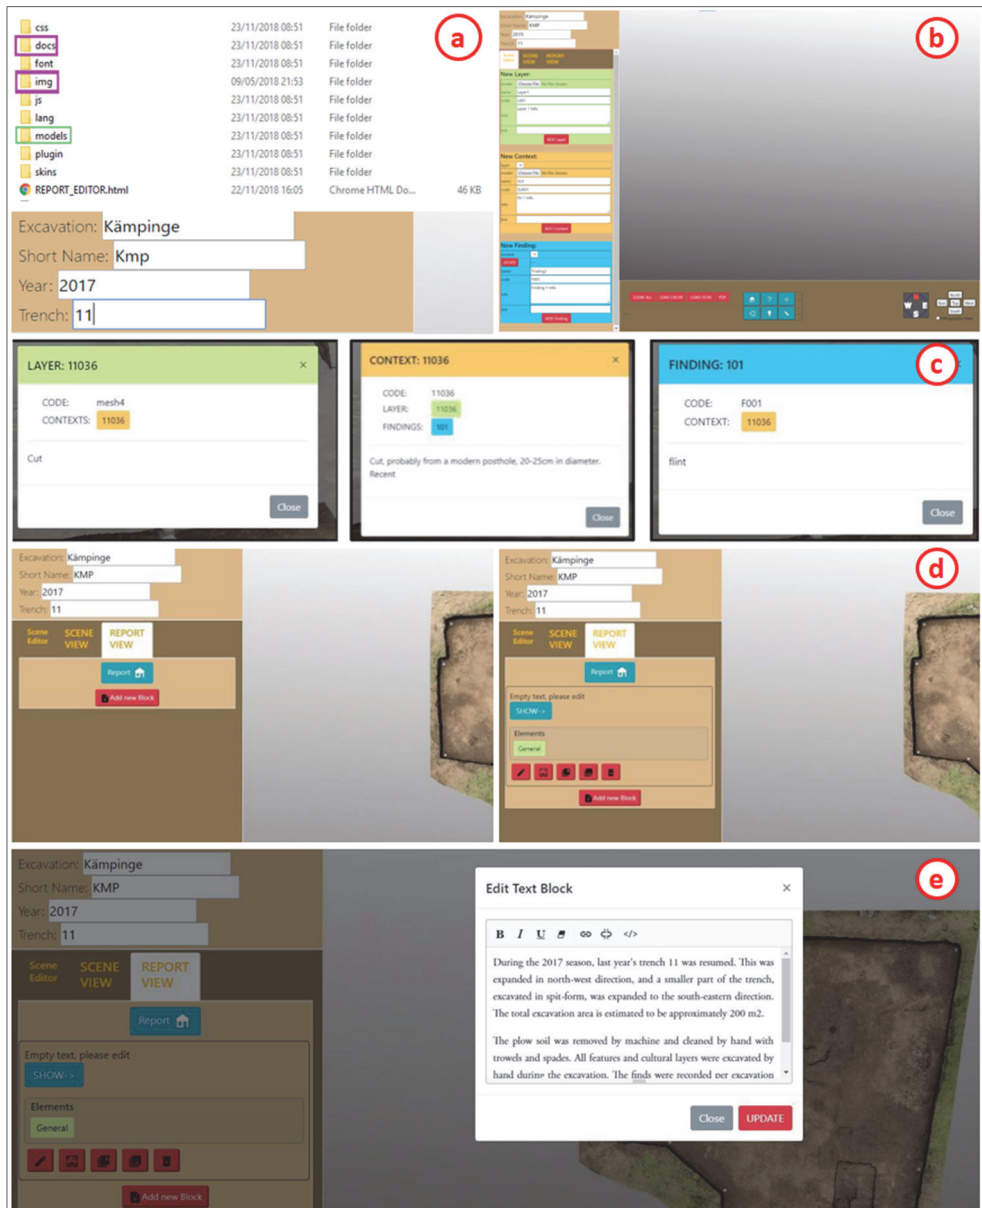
a

| | | | |
|---|---|---|---|
| css | 23/11/2018 08:51 | File folder | |
| docs | 23/11/2018 08:51 | File folder | |
| font | 23/11/2018 08:51 | File folder | |
| img | 09/05/2018 21:53 | File folder | |
| js | 23/11/2018 08:51 | File folder | |
| lang | 23/11/2018 08:51 | File folder | |
| models | 23/11/2018 08:51 | File folder | |
| plugin | 23/11/2018 08:51 | File folder | |
| skins | 23/11/2018 08:51 | File folder | |
| REPORT_EDITOR.html | 22/11/2018 16:05 | Chrome HTML Do... | 46 KB |

Excavation: Kämpinge
Short Name: Kmp
Year: 2017
Trench: 11

b

Excavation: Kämpinge
Short Name: KMP
Year: 2017
Trench: 11
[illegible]
New Layer:
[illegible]
ADD Layer
New Context:
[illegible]
ADD Context
New Finding:
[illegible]
ADD Finding
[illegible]

c

LAYER: 11036 ×
CODE: mesh4
CONTEXTS: 11036
Cut
Close

CONTEXT: 11036 ×
CODE: 11036
LAYER: 11036
FINDINGS: 101
Cut, probably from a modern posthole, 20-25cm in diameter. Recent
Close

FINDING: 101
CODE: F001
CONTEXT: 11036
flint
Close

d

Excavation: Kämpinge
Short Name: KMP
Year: 2017
Trench: 11
Scene Editor SCENE VIEW REPORT VIEW
Report
Add new Block

Excavation: Kämpinge
Short Name: KMP
Year: 2017
Trench: 11
Scene Editor SCENE VIEW REPORT VIEW
Report
Empty text, please edit
SHOW->
Elements
General
Add new Block

e

Excavation: Kämpinge
Short Name: KMP
Year: 2017
Trench: 11
Scene Editor SCENE VIEW REPORT VIEW
Report
Empty text, please edit
SHOW->
Elements
General
Add new Block

Edit Text Block ×
B I U
During the 2017 season, last year's trench 11 was resumed. This was expanded in north-west direction, and a smaller part of the trench, excavated in spit-form, was expanded to the south-eastern direction. The total excavation area is estimated to be approximately 200 m2.

The plow soil was removed by machine and cleaned by hand with trowels and spades. All features and cultural layers were excavated by hand during the excavation. The finds were recorded per excavation
Close UPDATE